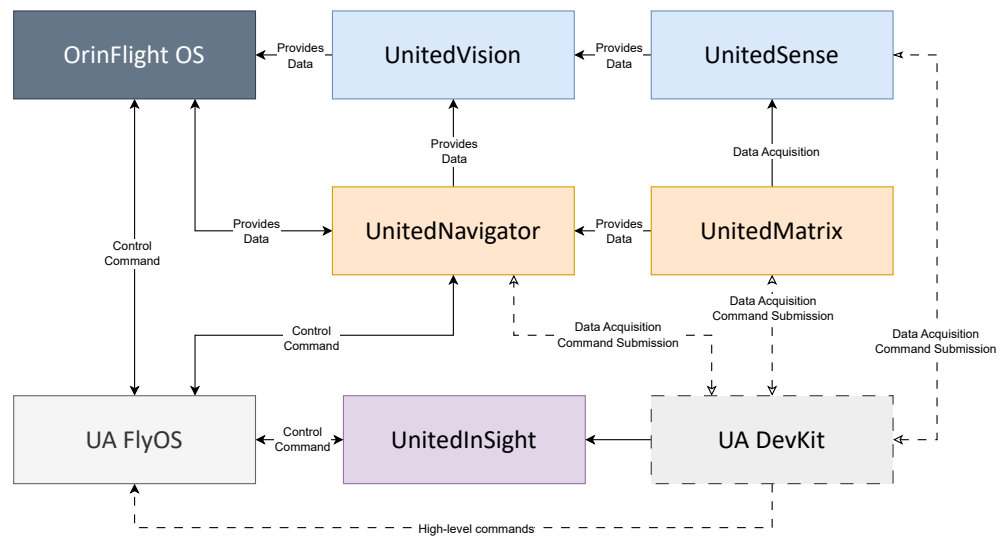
OrinFlight OS

Provides Data

UnitedVision

Provides Data

UnitedSense

Provides Data

Data Acquisition

Control Command

Provides Data

UnitedNavigator

Provides Data

UnitedMatrix

Data Acquisition Command Submission

Control Command

Data Acquisition Command Submission

Data Acquisition Command Submission

UA FlyOS

Control Command

UnitedInSight

UA DevKit

High-level commands